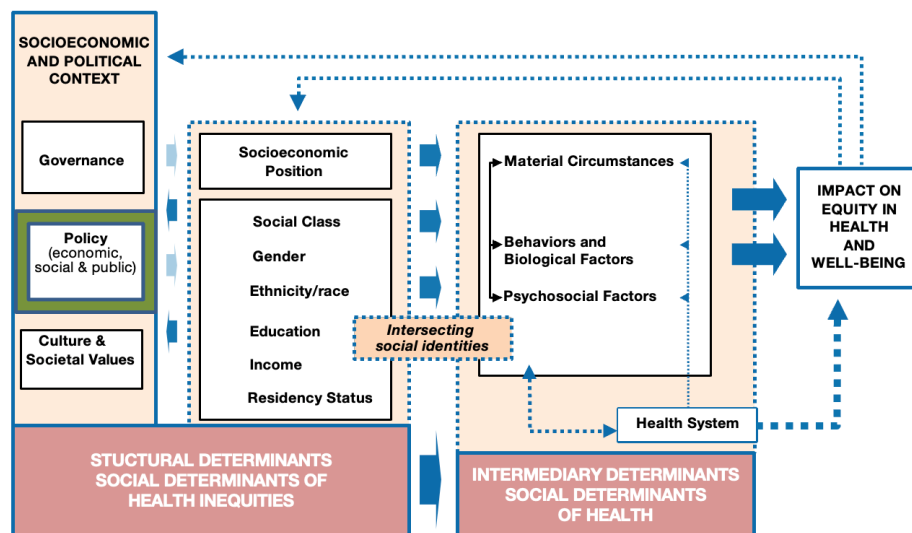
SOCIOECONOMIC AND POLITICAL CONTEXT

Governance

Policy (economic, social & public)

Culture & Societal Values

Socioeconomic Position

Social Class

Gender

Ethnicity/race

Education

Income

Residency Status

Intersecting social identities

Material Circumstances

Behaviors and Biological Factors

Psychosocial Factors

Health System

IMPACT ON EQUITY IN HEALTH AND WELL-BEING

STUCTURAL DETERMINANTS SOCIAL DETERMINANTS OF HEALTH INEQUITIES

INTERMEDIARY DETERMINANTS SOCIAL DETERMINANTS OF HEALTH